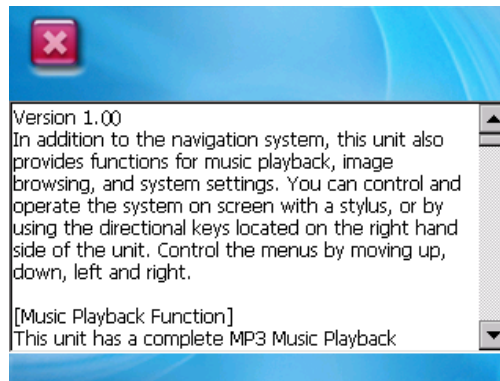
Version 1.00
In addition to the navigation system, this unit also provides functions for music playback, image browsing, and system settings. You can control and operate the system on screen with a stylus, or by using the directional keys located on the right hand side of the unit. Control the menus by moving up, down, left and right.

[Music Playback Function]
This unit has a complete MP3 Music Playback